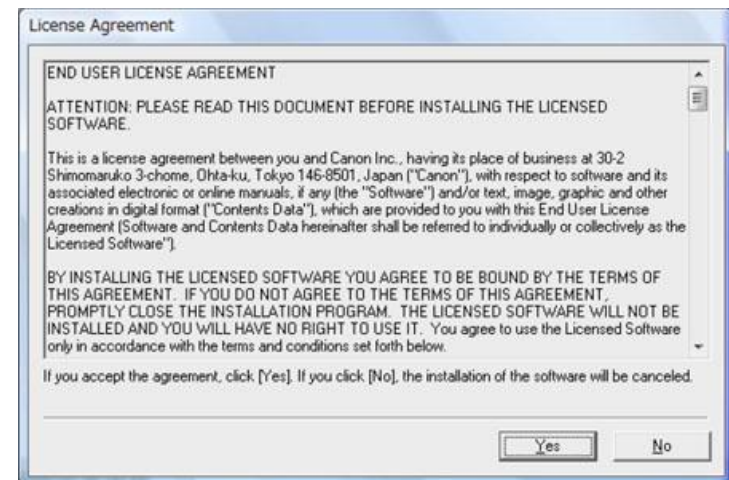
License Agreement

END USER LICENSE AGREEMENT

ATTENTION: PLEASE READ THIS DOCUMENT BEFORE INSTALLING THE LICENSED SOFTWARE.

This is a license agreement between you and Canon Inc., having its place of business at 30-2 Shimomaruko 3-chome, Ohta-ku, Tokyo 146-8501, Japan ("Canon"), with respect to software and its associated electronic or online manuals, if any (the "Software") and/or text, image, graphic and other creations in digital format ("Contents Data"), which are provided to you with this End User License Agreement (Software and Contents Data hereinafter shall be referred to individually or collectively as the Licensed Software").

BY INSTALLING THE LICENSED SOFTWARE YOU AGREE TO BE BOUND BY THE TERMS OF THIS AGREEMENT. IF YOU DO NOT AGREE TO THE TERMS OF THIS AGREEMENT, PROMPTLY CLOSE THE INSTALLATION PROGRAM. THE LICENSED SOFTWARE WILL NOT BE INSTALLED AND YOU WILL HAVE NO RIGHT TO USE IT. You agree to use the Licensed Software only in accordance with the terms and conditions set forth below.

If you accept the agreement, click [Yes]. If you click [No], the installation of the software will be canceled.

Yes No